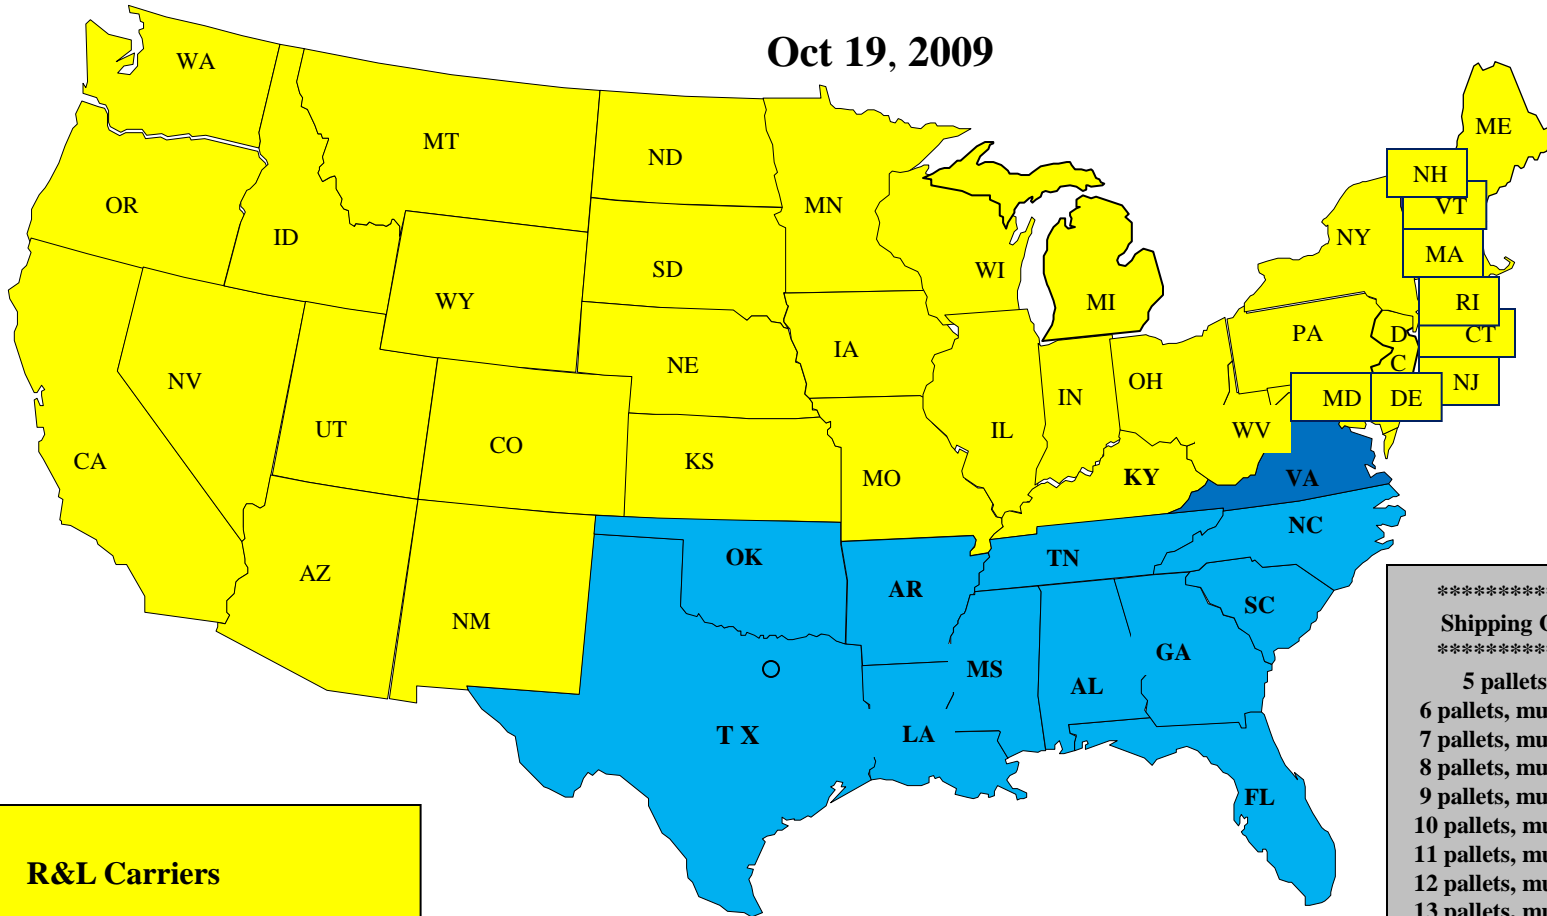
Oct 19, 2009

WA
MT
ND
MN
ME
NH
VT
OR
ID
SD
WI
MI
NY
MA
WY
RI
IA
PA
CT
NE
D C
NV
OH
IN
NJ
UT
IL
MD
DE
CO
WV
KS
CA
MO
KY
VA
NC
OK
TN
AZ
AR
SC
NM
GA
MS
AL
T X
LA
FL

R&L Carriers

**********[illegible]
Shipping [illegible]
**********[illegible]
5 pallets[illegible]
6 pallets, mu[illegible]
7 pallets, mu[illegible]
8 pallets, mu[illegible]
9 pallets, mu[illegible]
10 pallets, mu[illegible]
11 pallets, mu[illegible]
12 pallets, mu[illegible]
13 pallets, m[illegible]